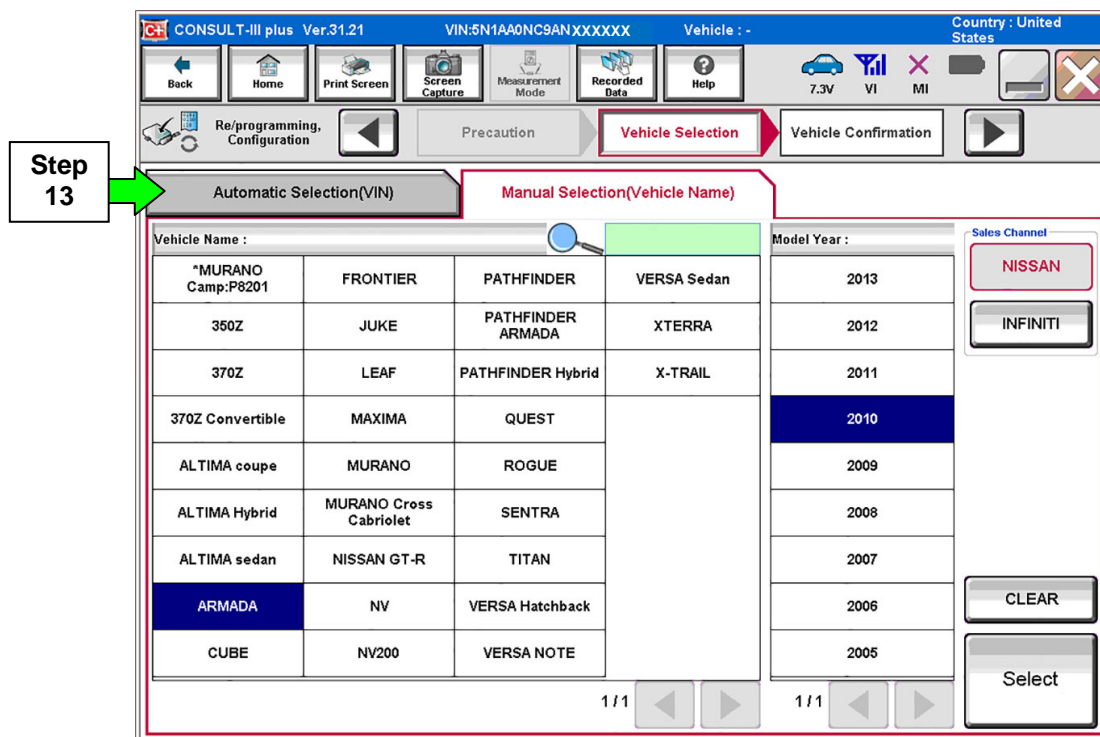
C+ CONSULT-III plus Ver.31.21 VIN:5N1AA0NC9ANXXXXXX Vehicle : - Country : United States

Back Home Print Screen Screen Capture Measurement Mode Recorded Data Help 7.3V VI MI

Re/programming, Configuration Precaution Vehicle Selection Vehicle Confirmation

Step 13

Automatic Selection(VIN) Manual Selection(Vehicle Name)

Vehicle Name : Model Year : Sales Channel

| | | | |
|---|---|---|---|
| *MURANO Camp:P8201 | FRONTIER | PATHFINDER | VERSA Sedan |
| 350Z | JUKE | PATHFINDER ARMADA | XTERRA |
| 370Z | LEAF | PATHFINDER Hybrid | X-TRAIL |
| 370Z Convertible | MAXIMA | QUEST | |
| ALTIMA coupe | MURANO | ROGUE | |
| ALTIMA Hybrid | MURANO Cross Cabriolet | SENTRA | |
| ALTIMA sedan | NISSAN GT-R | TITAN | |
| ARMADA | NV | VERSA Hatchback | |
| CUBE | NV200 | VERSA NOTE | |

2013
2012
2011
2010
2009
2008
2007
2006
2005

NISSAN
INFINITI

1/1 1/1

CLEAR
Select